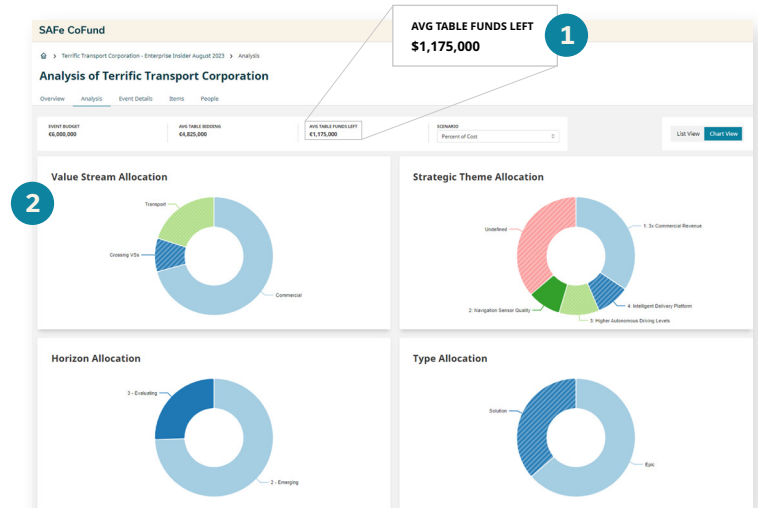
SAFe CoFund

AVG TABLE FUNDS LEFT
$1,175,000

1

> Terrific Transport Corporation - Enterprise Insider August 2023 > Analysis

Analysis of Terrific Transport Corporation

Overview Analysis Event Details Items People

EVENT BUDGET
€6,000,000

AVG TABLE BIDDING
€4,825,000

AVG TABLE FUNDS LEFT
€1,175,000

SCENARIO
Percent of Cost

List View Chart View

2

Value Stream Allocation

Transport
Crossing VSs
Commercial

Strategic Theme Allocation

Undefined
1: 3x Commercial Revenue
4: Intelligent Delivery Platform
2: Navigation Sensor Quality
3: Higher Autonomous Driving Levels

Horizon Allocation

3 - Evaluating
2 - Emerging

Type Allocation

Solution
Epic